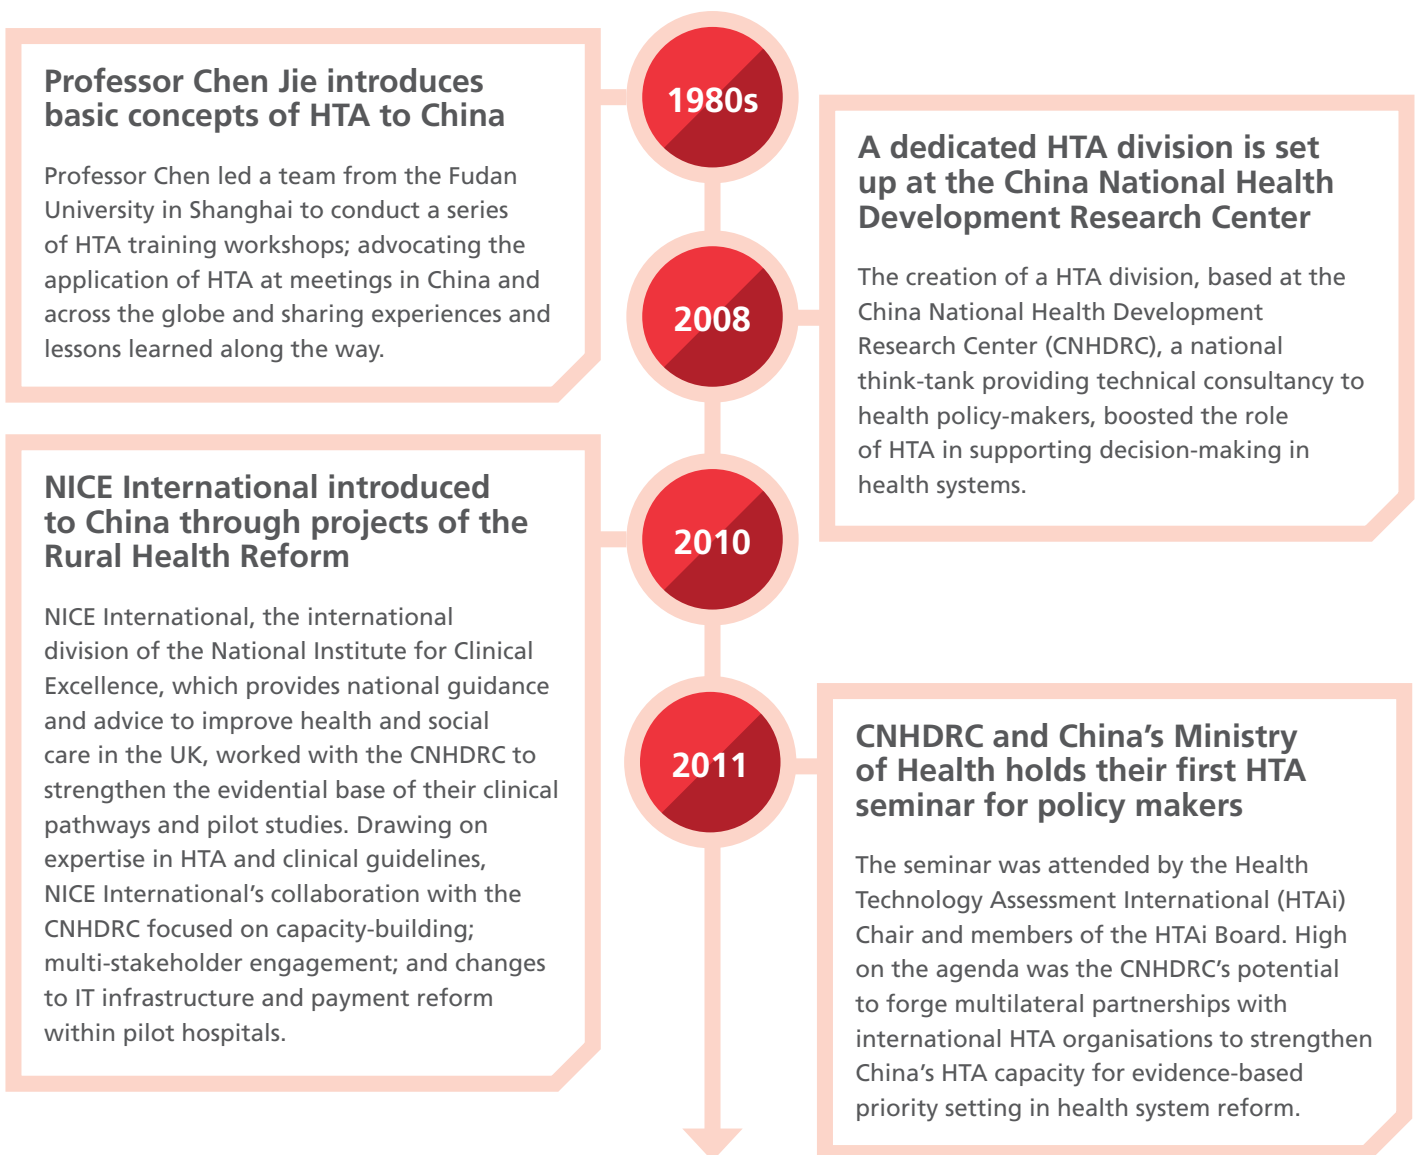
Professor Chen Jie introduces basic concepts of HTA to China

Professor Chen led a team from the Fudan University in Shanghai to conduct a series of HTA training workshops; advocating the application of HTA at meetings in China and across the globe and sharing experiences and lessons learned along the way.

1980s

2008

A dedicated HTA division is set up at the China National Health Development Research Center

The creation of a HTA division, based at the China National Health Development Research Center (CNHDRC), a national think-tank providing technical consultancy to health policy-makers, boosted the role of HTA in supporting decision-making in health systems.

NICE International introduced to China through projects of the Rural Health Reform

NICE International, the international division of the National Institute for Clinical Excellence, which provides national guidance and advice to improve health and social care in the UK, worked with the CNHDRC to strengthen the evidential base of their clinical pathways and pilot studies. Drawing on expertise in HTA and clinical guidelines, NICE International's collaboration with the CNHDRC focused on capacity-building; multi-stakeholder engagement; and changes to IT infrastructure and payment reform within pilot hospitals.

2010

2011

CNHDRC and China's Ministry of Health holds their first HTA seminar for policy makers

The seminar was attended by the Health Technology Assessment International (HTAi) Chair and members of the HTAi Board. High on the agenda was the CNHDRC's potential to forge multilateral partnerships with international HTA organisations to strengthen China's HTA capacity for evidence-based priority setting in health system reform.